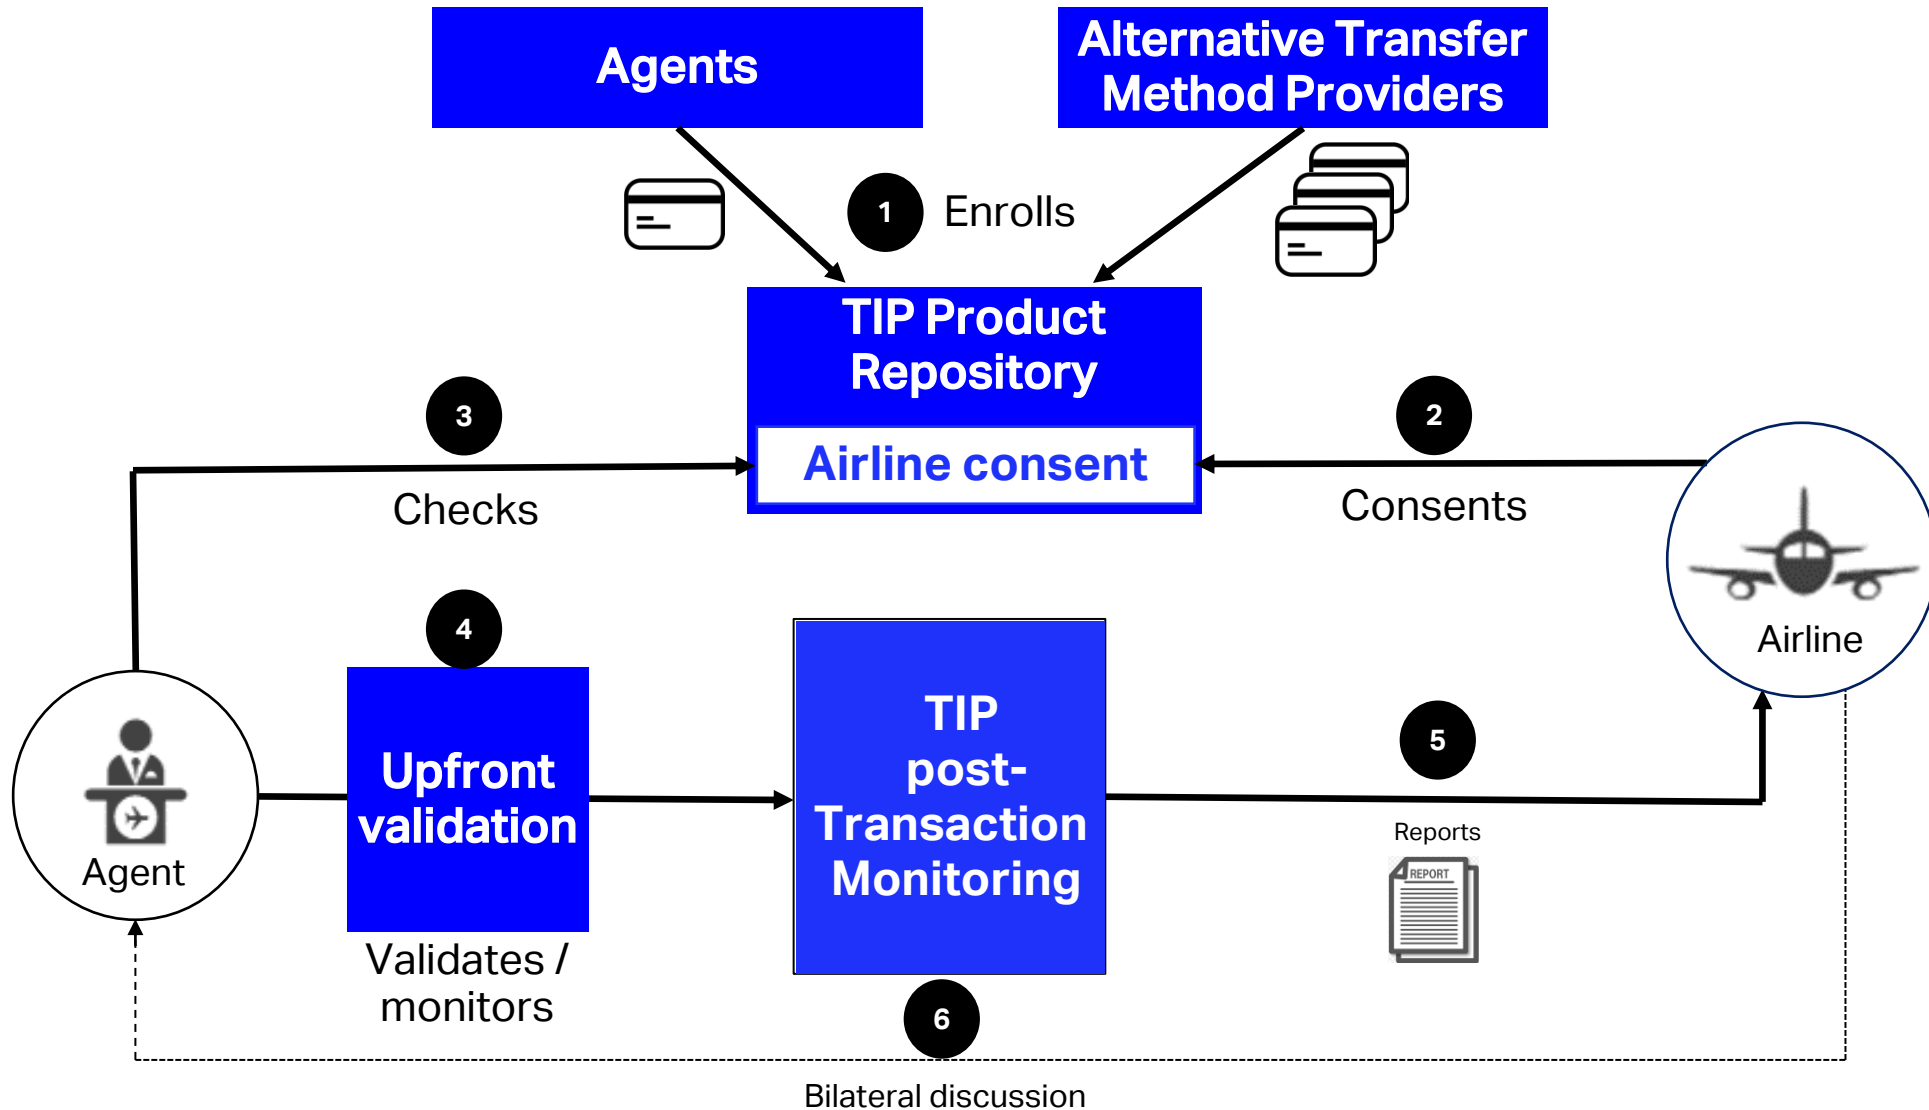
Agents

Alternative Transfer Method Providers

1 Enrolls

TIP Product Repository

Airline consent

3

Checks

2

Consents

Airline

4

Upfront validation

Validates / monitors

TIP post-Transaction Monitoring

5

Reports

REPORT

Agent

6

Bilateral discussion